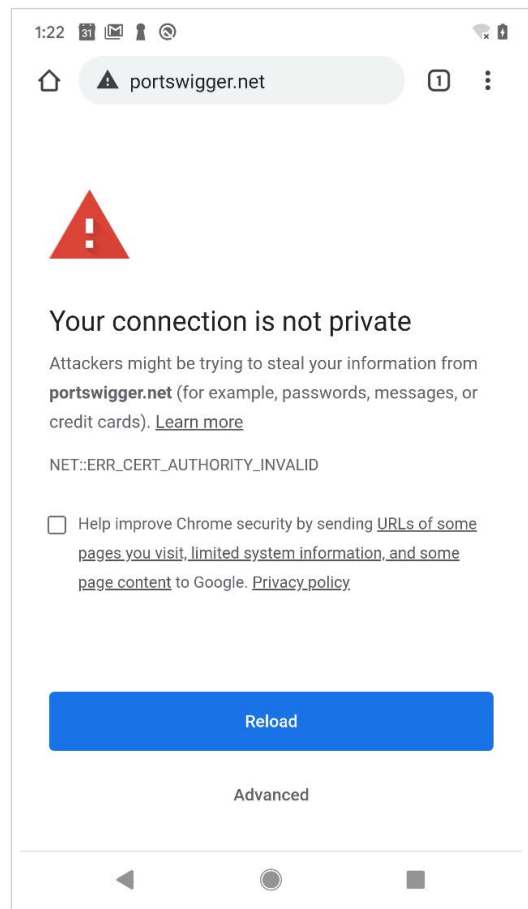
1:22 31

portswigger.net

1

Your connection is not private

Attackers might be trying to steal your information from **portswigger.net** (for example, passwords, messages, or credit cards). Learn more

NET::ERR_CERT_AUTHORITY_INVALID

Help improve Chrome security by sending URLs of some pages you visit, limited system information, and some page content to Google. Privacy policy

Reload

Advanced